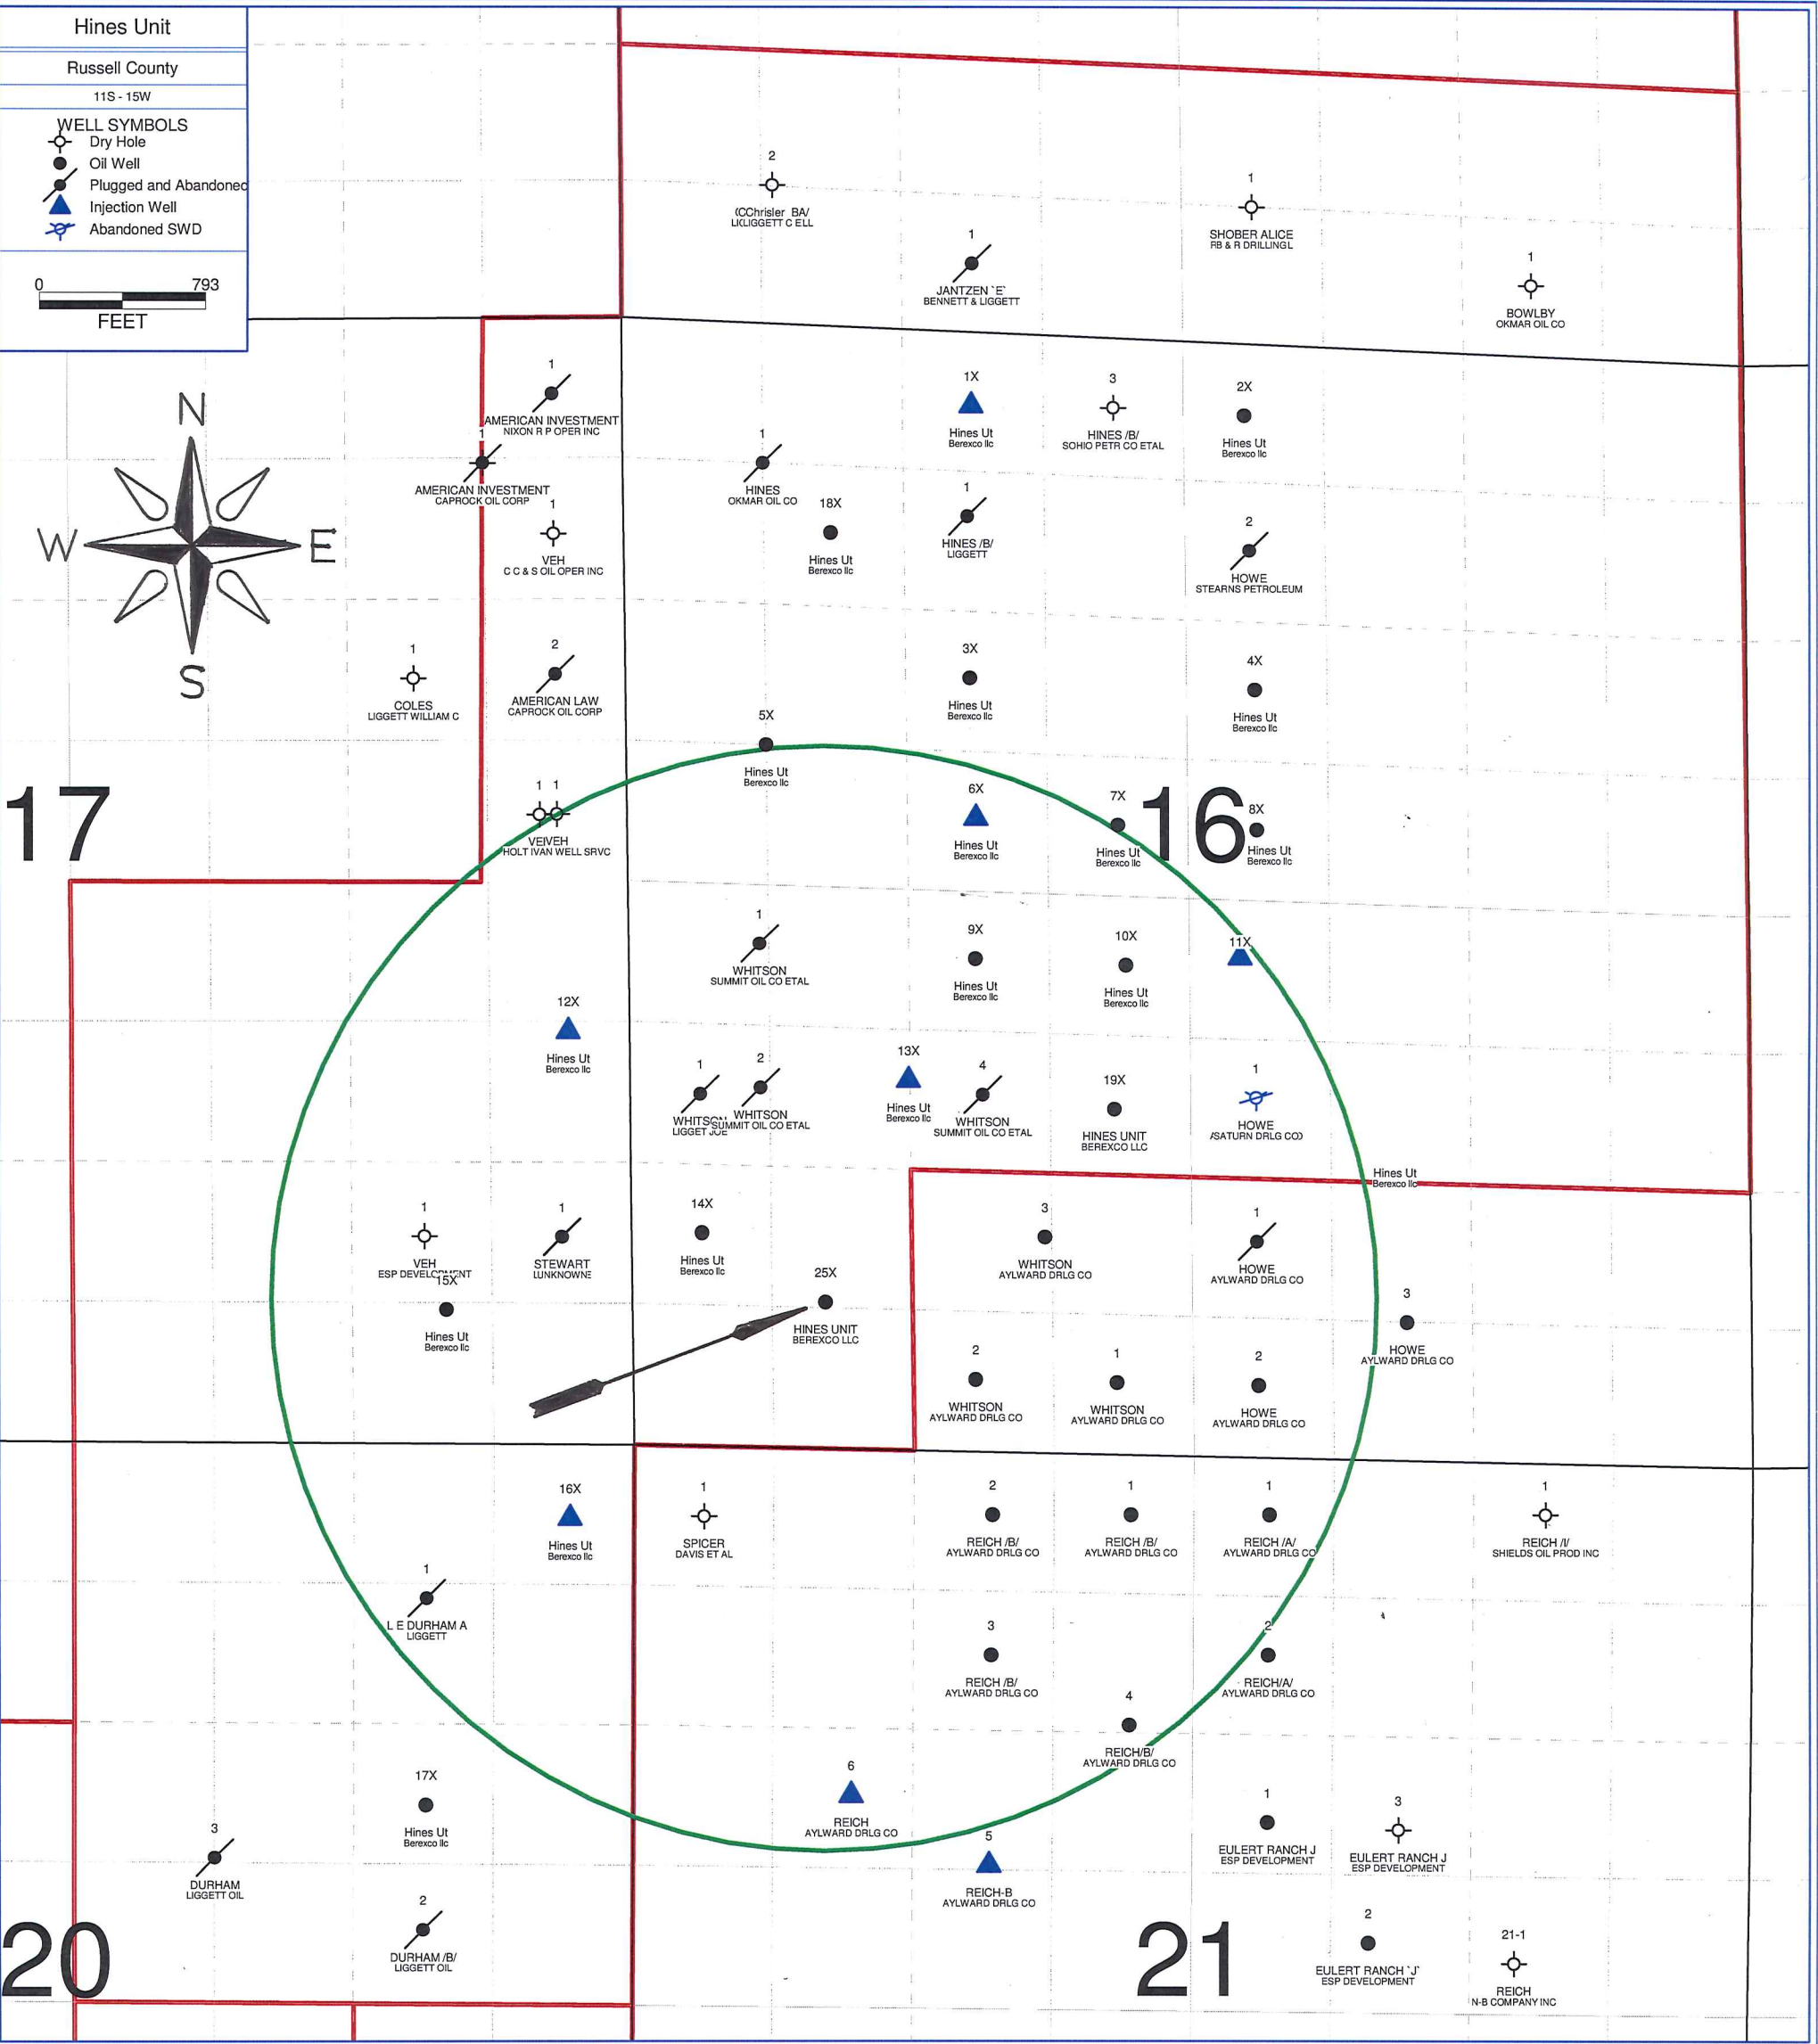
Hines Unit

Russell County

11S - 15W

WELL SYMBOLS
Dry Hole
Oil Well
Plugged and Abandoned
Injection Well
Abandoned SWD

0 793
FEET

N
W E
S

2
CChrisler BA/
LIGGETT C ELL

1
JANTZEN `E`
BENNETT & LIGGETT

1
SHOBER ALICE
RB & R DRILLINGL

1
BOWLBY
OKMAR OIL CO

1
AMERICAN INVESTMENT
NIXON R P OPER INC

1
AMERICAN INVESTMENT
CAPROCK OIL CORP

1
VEH
C C & S OIL OPER INC

1
HINES
OKMAR OIL CO

18X
Hines Ut
Berexco llc

1X
Hines Ut
Berexco llc

1
HINES /B/
LIGGETT

3
HINES /B/
SOHIO PETR CO ETAL

2X
Hines Ut
Berexco llc

2
HOWE
STEARNS PETROLEUM

1
COLES
LIGGETT WILLIAM C

2
AMERICAN LAW
CAPROCK OIL CORP

3X
Hines Ut
Berexco llc

4X
Hines Ut
Berexco llc

5X
Hines Ut
Berexco llc

17

16

1 1
VEIVEH
HOLT IVAN WELL SRVC

6X
Hines Ut
Berexco llc

7X
Hines Ut
Berexco llc

8X
Hines Ut
Berexco llc

1
WHITSON
SUMMIT OIL CO ETAL

9X
Hines Ut
Berexco llc

10X
Hines Ut
Berexco llc

11X

12X
Hines Ut
Berexco llc

1
WHITSON
LIGGET JOE

2
WHITSON
SUMMIT OIL CO ETAL

13X
Hines Ut
Berexco llc

4
WHITSON
SUMMIT OIL CO ETAL

19X
HINES UNIT
BEREXCO LLC

1
HOWE
SATURN DRLG CO

Hines Ut
Berexco llc

1
VEH
ESP DEVELOPMENT

1
STEWART
UNKNOWN

14X
Hines Ut
Berexco llc

15X
Hines Ut
Berexco llc

25X
HINES UNIT
BEREXCO LLC

3
WHITSON
AYLWARD DRLG CO

1
HOWE
AYLWARD DRLG CO

3
HOWE
AYLWARD DRLG CO

2
WHITSON
AYLWARD DRLG CO

1
WHITSON
AYLWARD DRLG CO

2
HOWE
AYLWARD DRLG CO

16X
Hines Ut
Berexco llc

1
SPICER
DAVIS ET AL

2
REICH /B/
AYLWARD DRLG CO

1
REICH /B/
AYLWARD DRLG CO

1
REICH /A/
AYLWARD DRLG CO

1
REICH /I/
SHIELDS OIL PROD INC

1
L E DURHAM A
LIGGETT

3
REICH /B/
AYLWARD DRLG CO

2
REICH/A/
AYLWARD DRLG CO

4
REICH/B/
AYLWARD DRLG CO

17X
Hines Ut
Berexco llc

6
REICH
AYLWARD DRLG CO

5
REICH-B
AYLWARD DRLG CO

1
EULERT RANCH J
ESP DEVELOPMENT

3
EULERT RANCH J
ESP DEVELOPMENT

3
DURHAM
LIGGETT OIL

2
DURHAM /B/
LIGGETT OIL

20

21

2
EULERT RANCH `J`
ESP DEVELOPMENT

21-1
REICH
N-B COMPANY INC